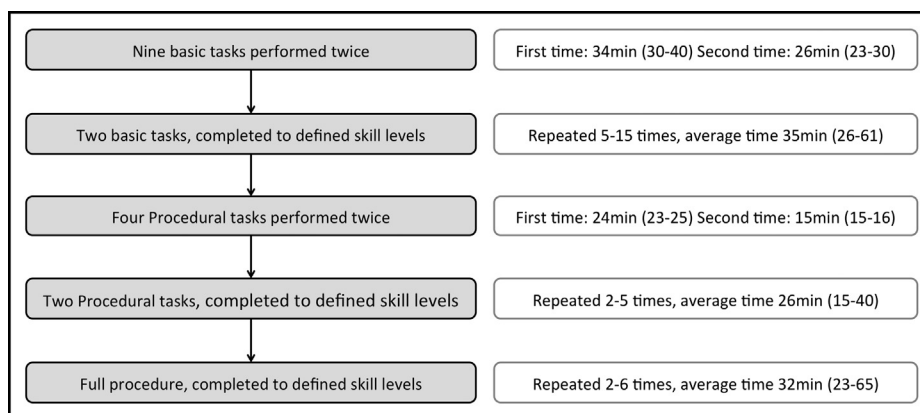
Nine basic tasks performed twice

First time: 34min (30-40) Second time: 26min (23-30)

Two basic tasks, completed to defined skill levels

Repeated 5-15 times, average time 35min (26-61)

Four Procedural tasks performed twice

First time: 24min (23-25) Second time: 15min (15-16)

Two Procedural tasks, completed to defined skill levels

Repeated 2-5 times, average time 26min (15-40)

Full procedure, completed to defined skill levels

Repeated 2-6 times, average time 32min (23-65)